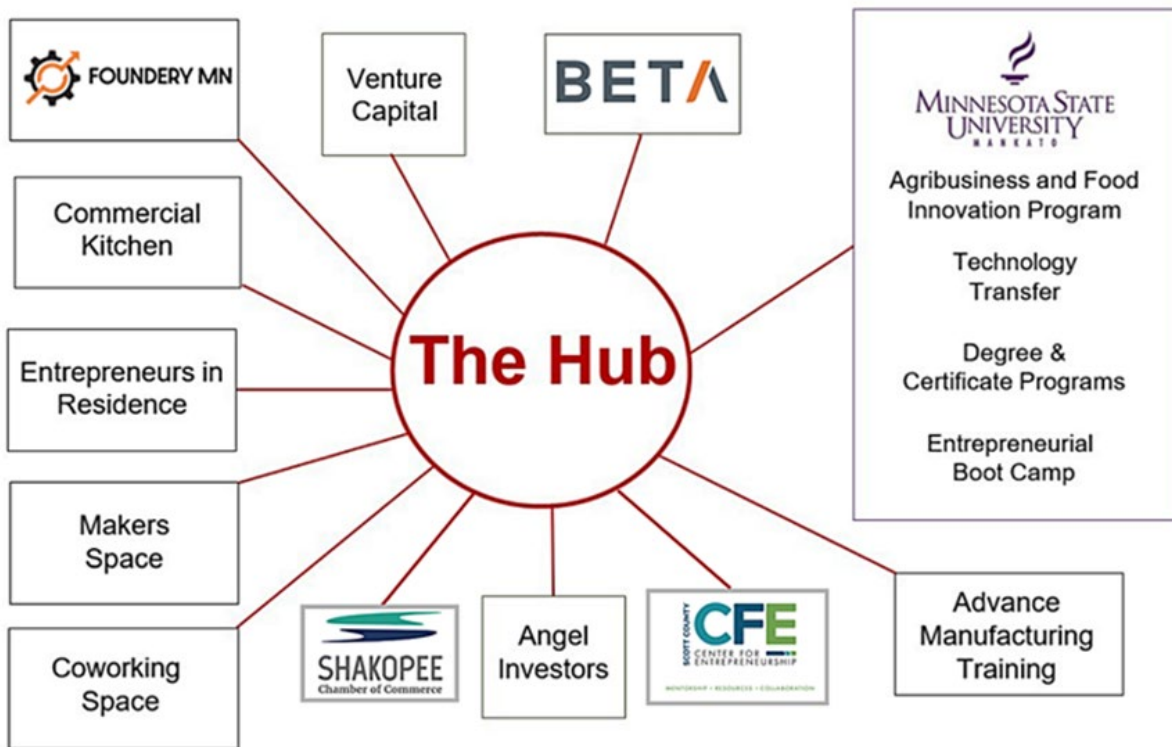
FOUNDERY MN

Venture Capital

BETA

MINNESOTA STATE UNIVERSITY MANKATO

Agribusiness and Food Innovation Program

Technology Transfer

Degree & Certificate Programs

Entrepreneurial Boot Camp

Commercial Kitchen

Entrepreneurs in Residence

The Hub

Makers Space

Coworking Space

SHAKOPEE Chamber of Commerce

Angel Investors

SCOTT COUNTY CFE CENTER FOR ENTREPRENEURSHIP

MENTORSHIP • RESOURCES • COLLABORATION

Advance Manufacturing Training